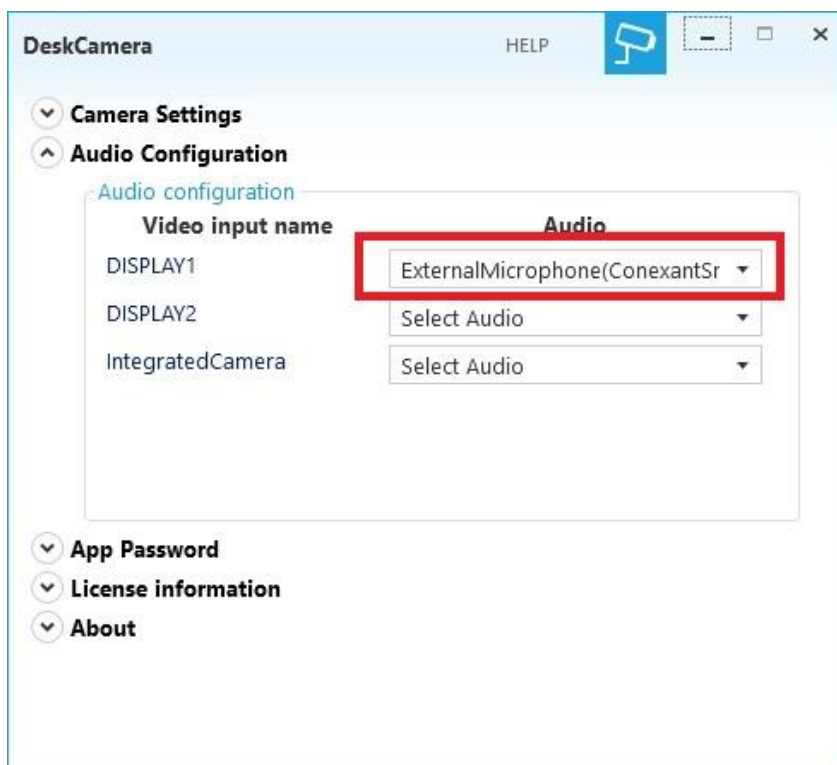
DeskCamera HELP

Camera Settings
Audio Configuration

Audio configuration

| Video input name | Audio |
|---|---|
| DISPLAY1 | ExternalMicrophone(ConexantSr |
| DISPLAY2 | Select Audio |
| IntegratedCamera | Select Audio |

App Password
License information
About